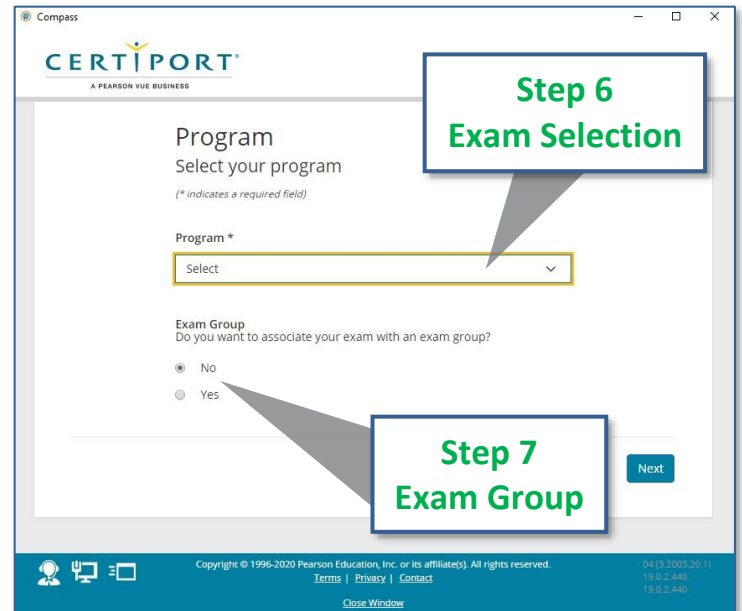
Compass

CERTIPORT
A PEARSON VUE BUSINESS

Step 6
Exam Selection

Program
Select your program
(* indicates a required field)

Program *
Select

Exam Group
Do you want to associate your exam with an exam group?
No
Yes

Step 7
Exam Group

Next

Copyright © 1996-2020 Pearson Education, Inc. or its affiliate(s). All rights reserved.
Terms | Privacy | Contact
Close Window

04 (3.2003.20.1)
19.0.2.440
19.0.2.440